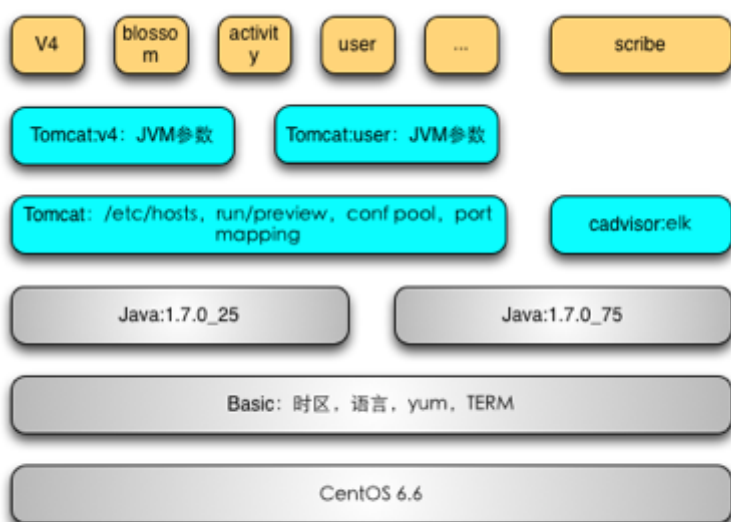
V4

blossom

activity

user

...

scribe

Tomcat:v4：JVM参数

Tomcat:user：JVM参数

Tomcat：/etc/hosts，run/preview，conf pool，port mapping

cadvisor:elk

Java:1.7.0_25

Java:1.7.0_75

Basic：时区，语言，yum，TERM

CentOS 6.6